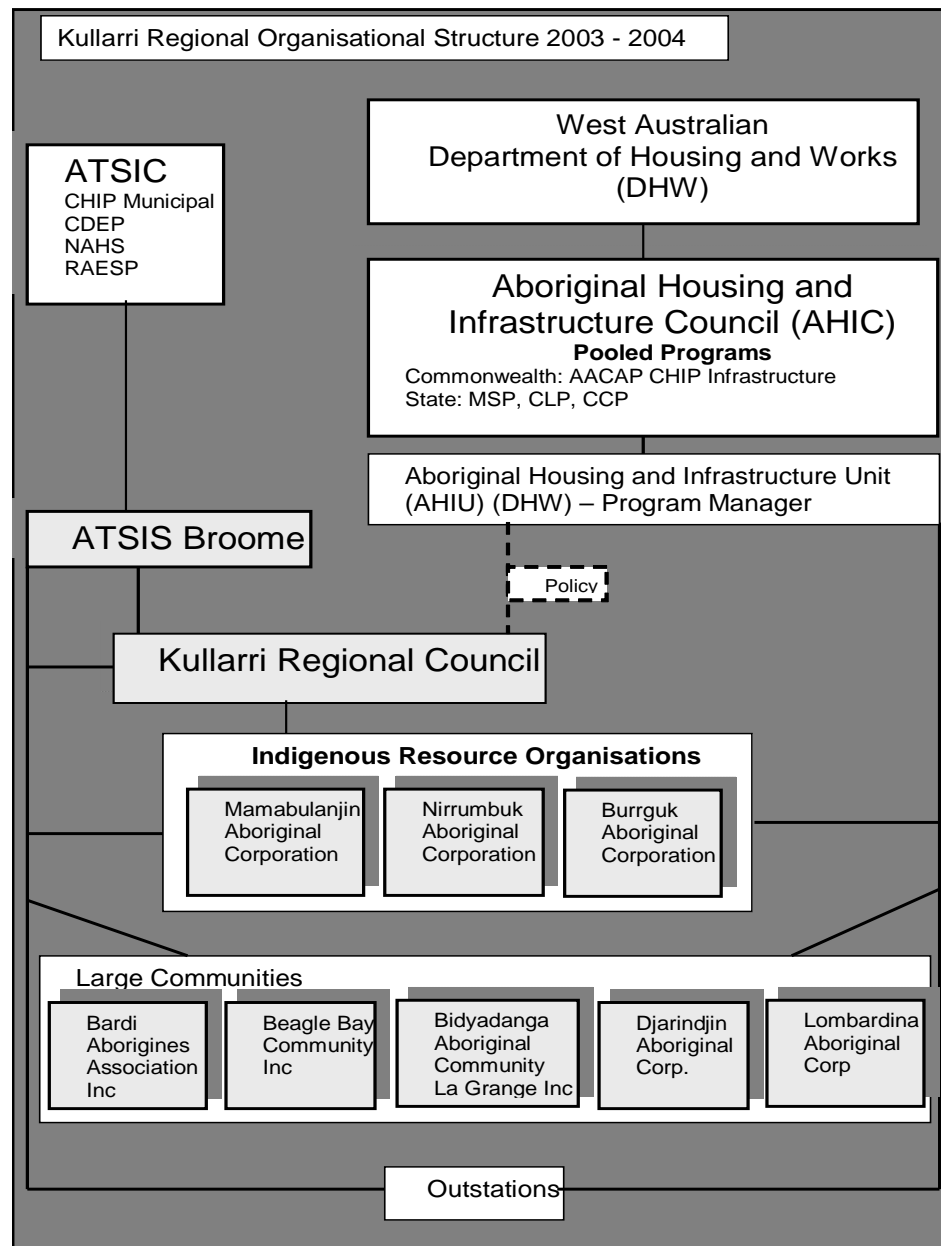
Kullarri Regional Organisational Structure 2003 - 2004

West Australian Department of Housing and Works (DHW)

ATSIC
CHIP Municipal
CDEP
NAHS
RAESP

Aboriginal Housing and Infrastructure Council (AHIC)
Pooled Programs
Commonwealth: AACAP CHIP Infrastructure
State: MSP, CLP, CCP

Aboriginal Housing and Infrastructure Unit (AHIU) (DHW) – Program Manager

ATSIS Broome

Policy

Kullarri Regional Council

Indigenous Resource Organisations

Mamabulanjin Aboriginal Corporation

Nirrumbuk Aboriginal Corporation

Burrguk Aboriginal Corporation

Large Communities

Bardi Aborigines Association Inc

Beagle Bay Community Inc

Bidyadanga Aboriginal Community La Grange Inc

Djarindjin Aboriginal Corp.

Lombardina Aboriginal Corp

Outstations